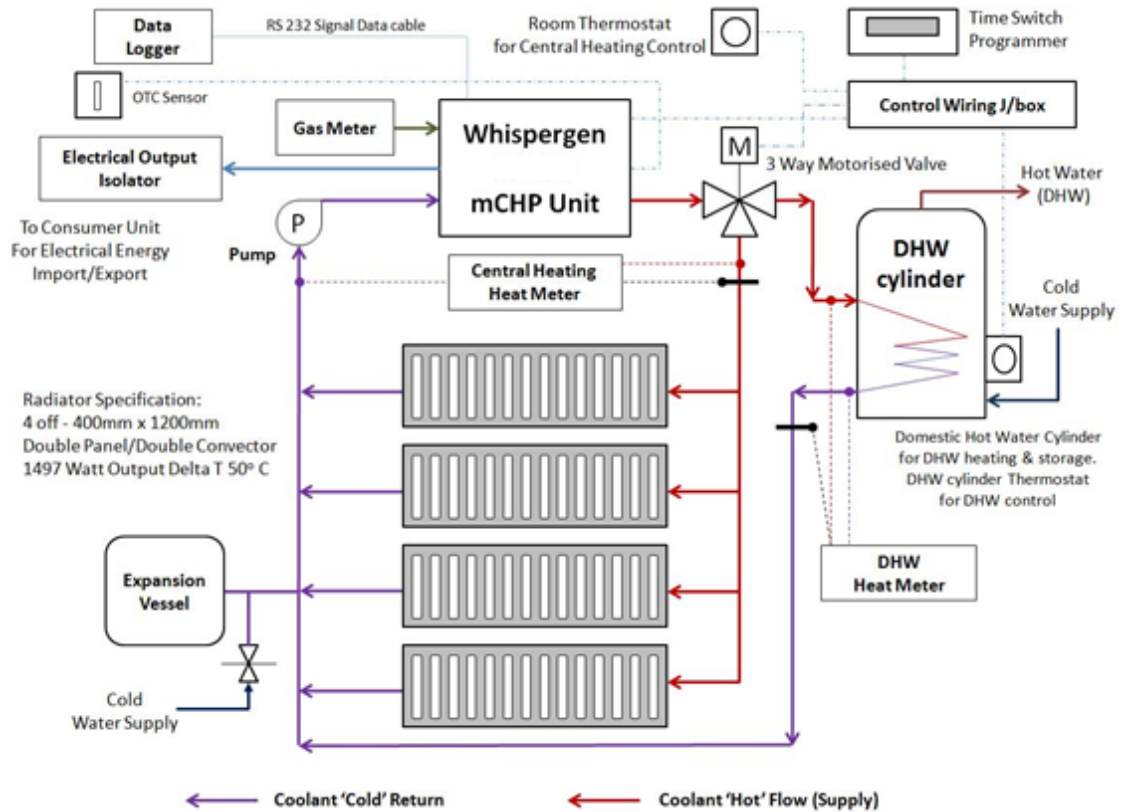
Data Logger

RS 232 Signal Data cable

Room Thermostat for Central Heating Control

Time Switch Programmer

OTC Sensor

Control Wiring J/box

Gas Meter

Whispergen

mCHP Unit

M

3 Way Motorised Valve

Electrical Output Isolator

To Consumer Unit For Electrical Energy Import/Export

P

Pump

Hot Water (DHW)

DHW cylinder

Cold Water Supply

Central Heating Heat Meter

Radiator Specification:
4 off - 400mm x 1200mm
Double Panel/Double Convector
1497 Watt Output Delta T 50° C

Domestic Hot Water Cylinder for DHW heating & storage. DHW cylinder Thermostat for DHW control

Expansion Vessel

DHW Heat Meter

Cold Water Supply

Coolant 'Cold' Return

Coolant 'Hot' Flow (Supply)